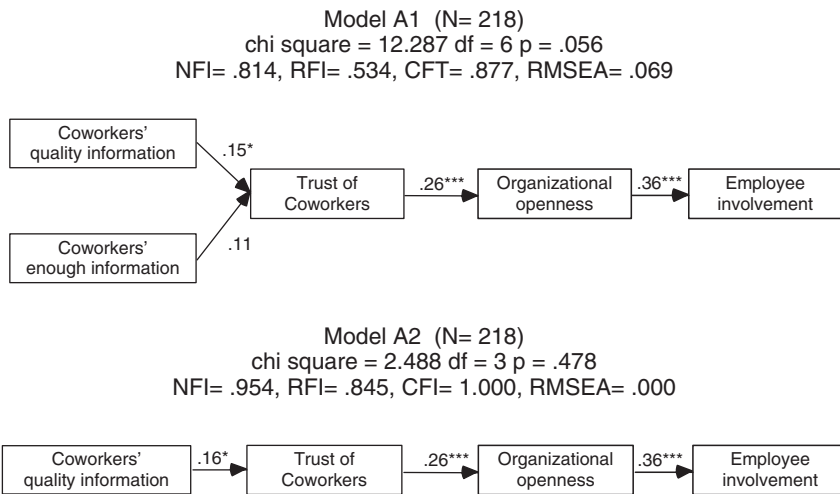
Model A1 (N= 218)
chi square = 12.287 df = 6 p = .056
NFI= .814, RFI= .534, CFT= .877, RMSEA= .069

Coworkers' quality information

.15*

Trust of Coworkers

.26***

Organizational openness

.36***

Employee involvement

Coworkers' enough information

.11

Model A2 (N= 218)
chi square = 2.488 df = 3 p = .478
NFI= .954, RFI= .845, CFI= 1.000, RMSEA= .000

Coworkers' quality information

.16*

Trust of Coworkers

.26***

Organizational openness

.36***

Employee involvement